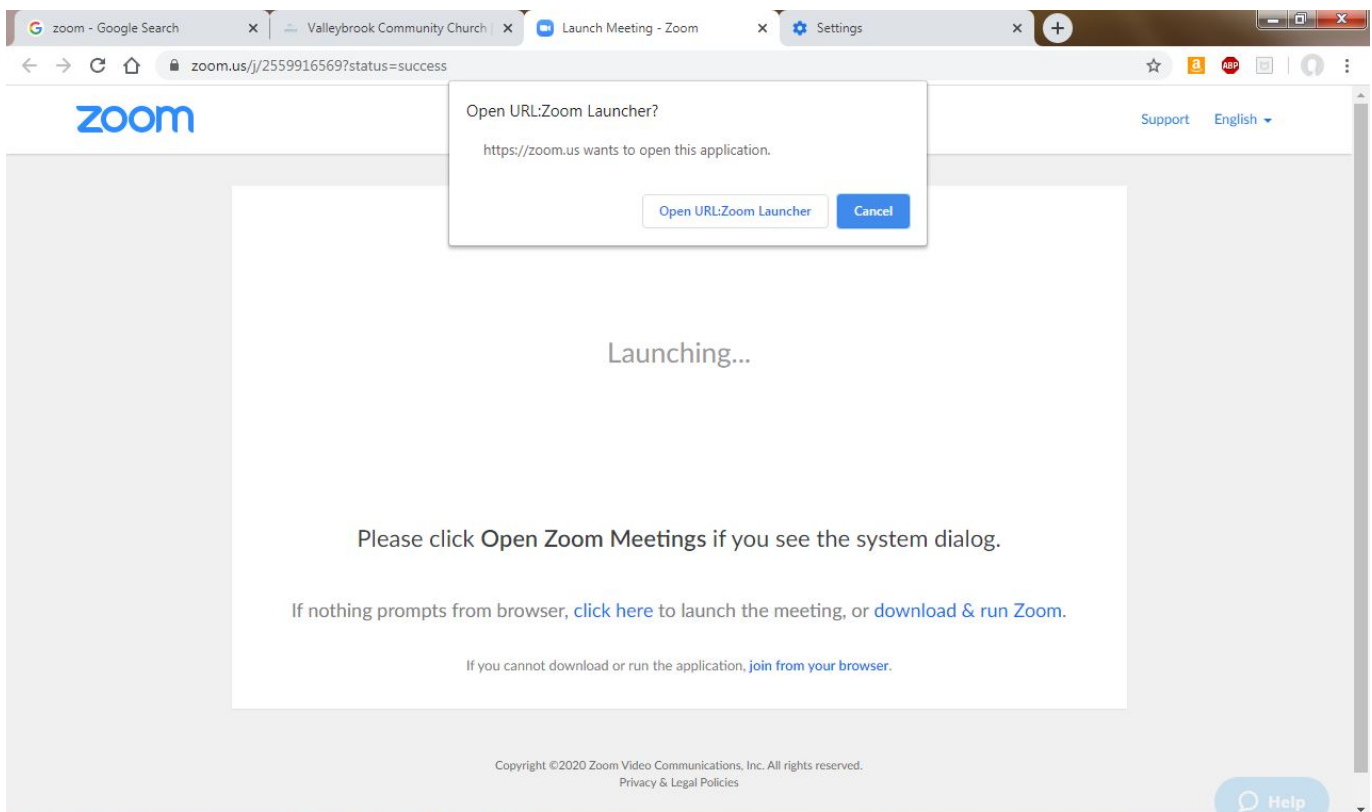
zoom - Google Search
Valleybrook Community Church |
Launch Meeting - Zoom
Settings

zoom.us/j/2559916569?status=success

zoom

Open URL:Zoom Launcher?

https://zoom.us wants to open this application.

Open URL:Zoom Launcher
Cancel

Support English

Launching...

Please click Open Zoom Meetings if you see the system dialog.

If nothing prompts from browser, click here to launch the meeting, or download & run Zoom.

If you cannot download or run the application, join from your browser.

Copyright ©2020 Zoom Video Communications, Inc. All rights reserved.
Privacy & Legal Policies

Help